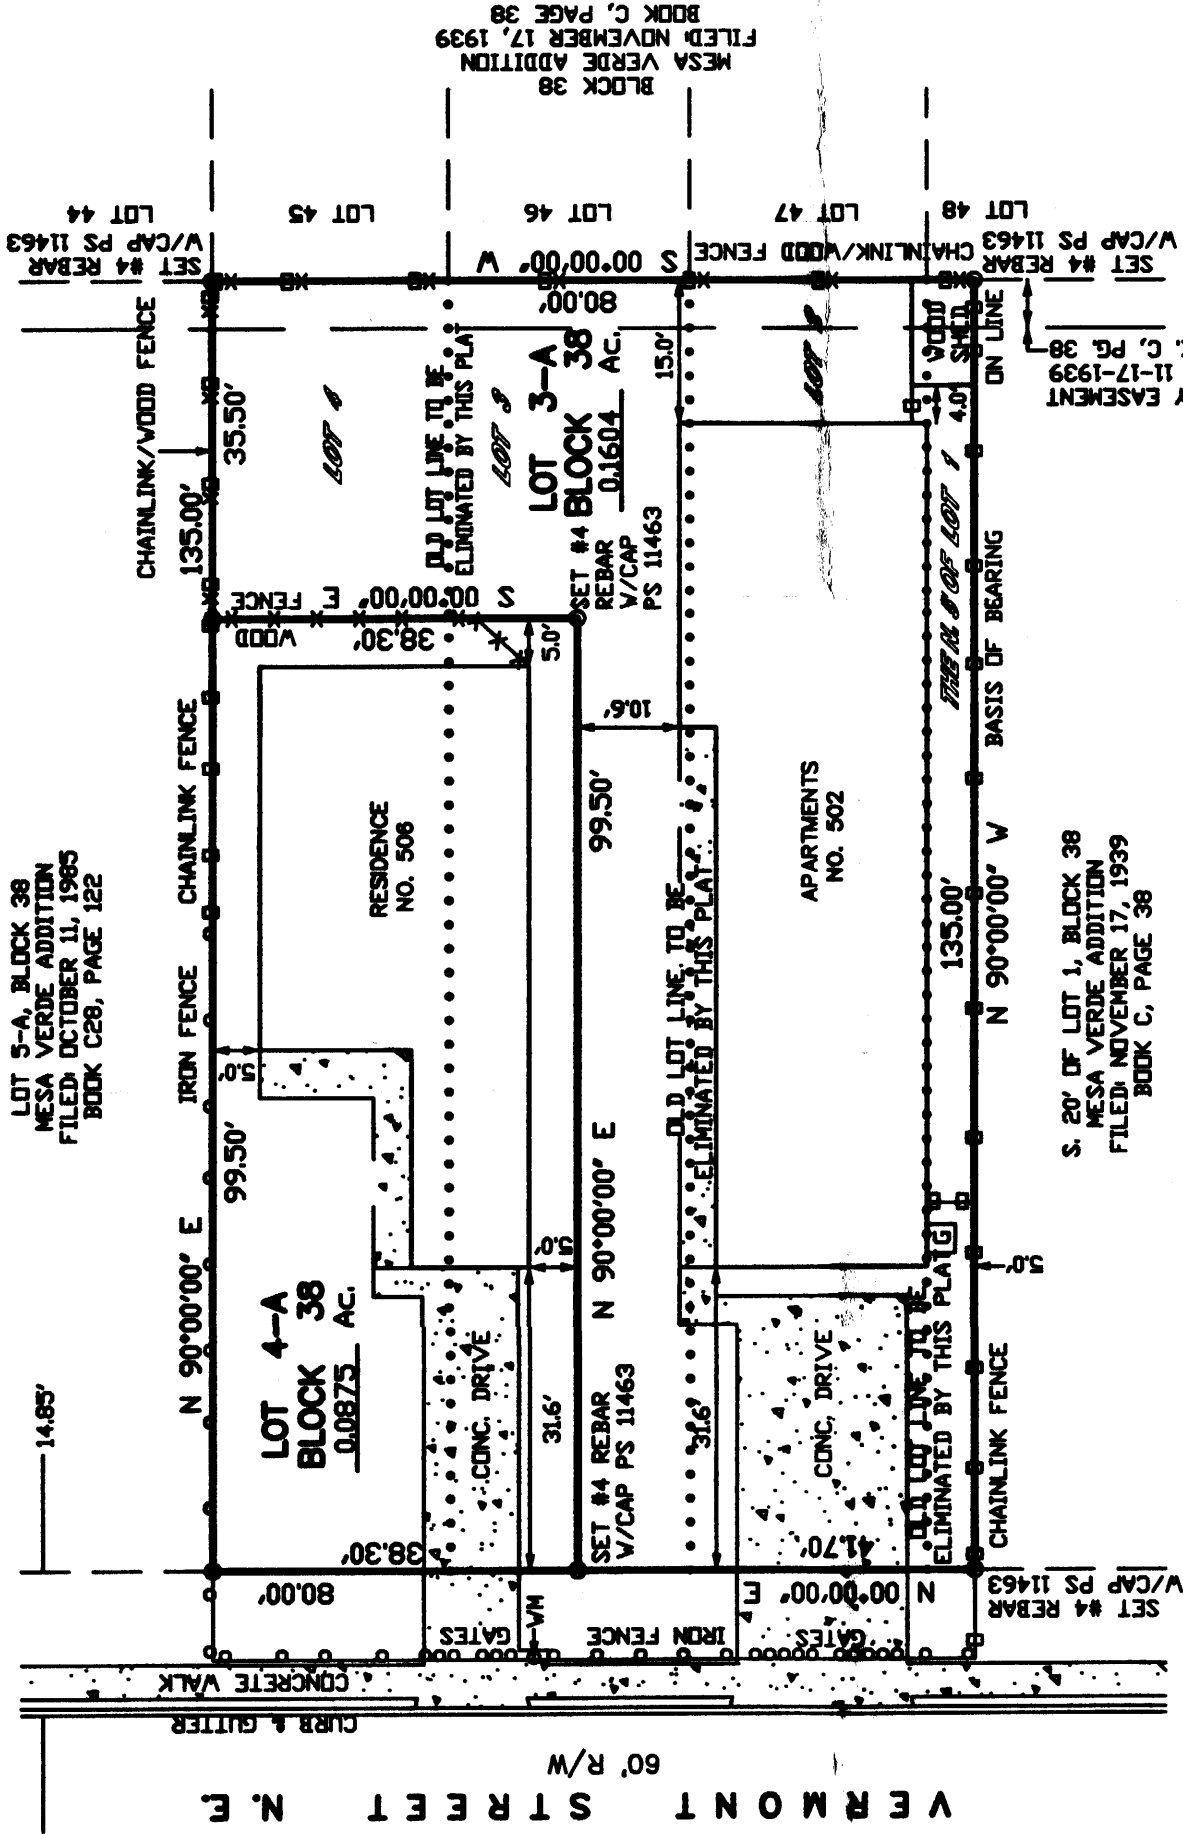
BLOCK 38
MESA VERDE ADDITION
FILED: NOVEMBER 17, 1939
BOOK C, PAGE 38

LOT 44
LOT 45
LOT 46
LOT 47
LOT 48

SET #4 REBAR W/CAP PS 11463
S 00°00'00" W
CHAINLINK/WOOD FENCE
SET #4 REBAR W/CAP PS 11463
80.00'

CHAINLINK/WOOD FENCE
135.00'
35.50'
LOT 4
OLD LOT LINE TO BE ELIMINATED BY THIS PLAT
LOT 3
LOT 3-A
BLOCK 38
0.1604 Ac.
15.0'
LOT 5
WOOD SHED
ON LINE
4.0'
C, PG. 38
11-17-1939
EASEMENT

SET #4 REBAR W/CAP PS 11463
S 00°00'00" E
WOOD FENCE
38.30'
5.0'
10.6'

THE N. 5' OF LOT 1
BASIS OF BEARING

CHAINLINK FENCE
RESIDENCE NO. 506
99.50'
OLD LOT LINE TO BE ELIMINATED BY THIS PLAT
APARTMENTS NO. 502
135.00'
N 90°00'00" W

LOT 5-A, BLOCK 38
MESA VERDE ADDITION
FILED: OCTOBER 11, 1985
BOOK C28, PAGE 122

S. 20' OF LOT 1, BLOCK 38
MESA VERDE ADDITION
FILED: NOVEMBER 17, 1939
BOOK C, PAGE 38

IRON FENCE
5.0'
99.50'
N 90°00'00" E
N 90°00'00" E
5.0'
G
5.0'

LOT 4-A
BLOCK 38
0.0875 Ac.
CONC. DRIVE
31.6'
SET #4 REBAR W/CAP PS 11463
31.6'
CONC. DRIVE
OLD LOT LINE TO BE ELIMINATED BY THIS PLAT
CHAINLINK FENCE
14.85'
38.30'
41.70'

SET #4 REBAR W/CAP PS 11463
80.00'
GATES
WM
IRON FENCE
N 00°00'00" E
GATES
CONCRETE WALK
CURB & GUTTER
60' R/W
V E R M O N T   S T R E E T   N. E.